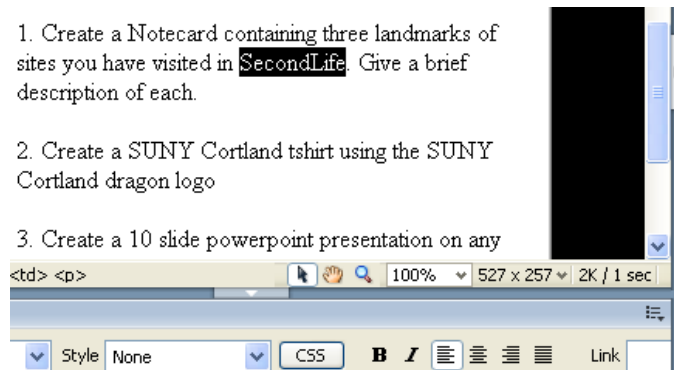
1. Create a Notecard containing three landmarks of sites you have visited in SecondLife. Give a brief description of each.

2. Create a SUNY Cortland tshirt using the SUNY Cortland dragon logo

3. Create a 10 slide powerpoint presentation on any

<td> <p>

100%

527 x 257

2K / 1 sec

Style None

CSS

B I

Link